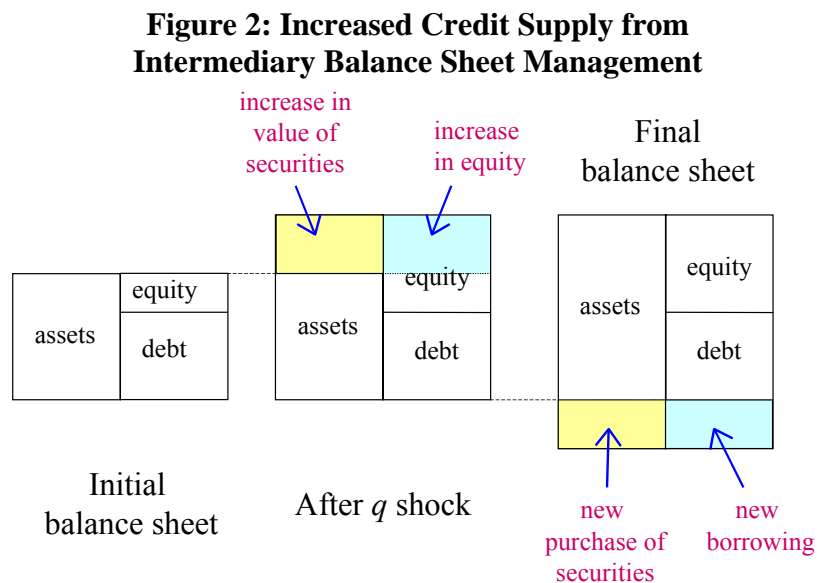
Figure 2: Increased Credit Supply from Intermediary Balance Sheet Management

increase in value of securities

increase in equity

Final balance sheet

equity

assets

debt

equity

assets

debt

assets

equity

debt

Initial balance sheet

After $q$ shock

new purchase of securities

new borrowing